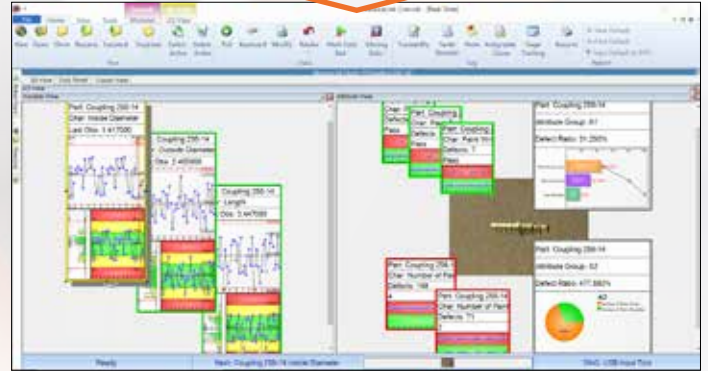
Part: Coupling 200-14
Char: Inside Diameter
Last Obs: 3.417000

Coupling 200-14
Char: Outside Diameter
Obs: 3.485000

Coupling 200-14
Length
Obs: 3.447000

Part: Coupling 200-14
Attribute Group: 01
Defect Ratio: 31.250%

Part: Coupling 200-14
Attribute Group: 02
Defect Ratio: 477.083%

Part: Coupling 200-14
Char: Number of Pa
Defects: 188

Part: Coupling 200-14
Char: Number of Paint
Defects: 71

Pass

Ready